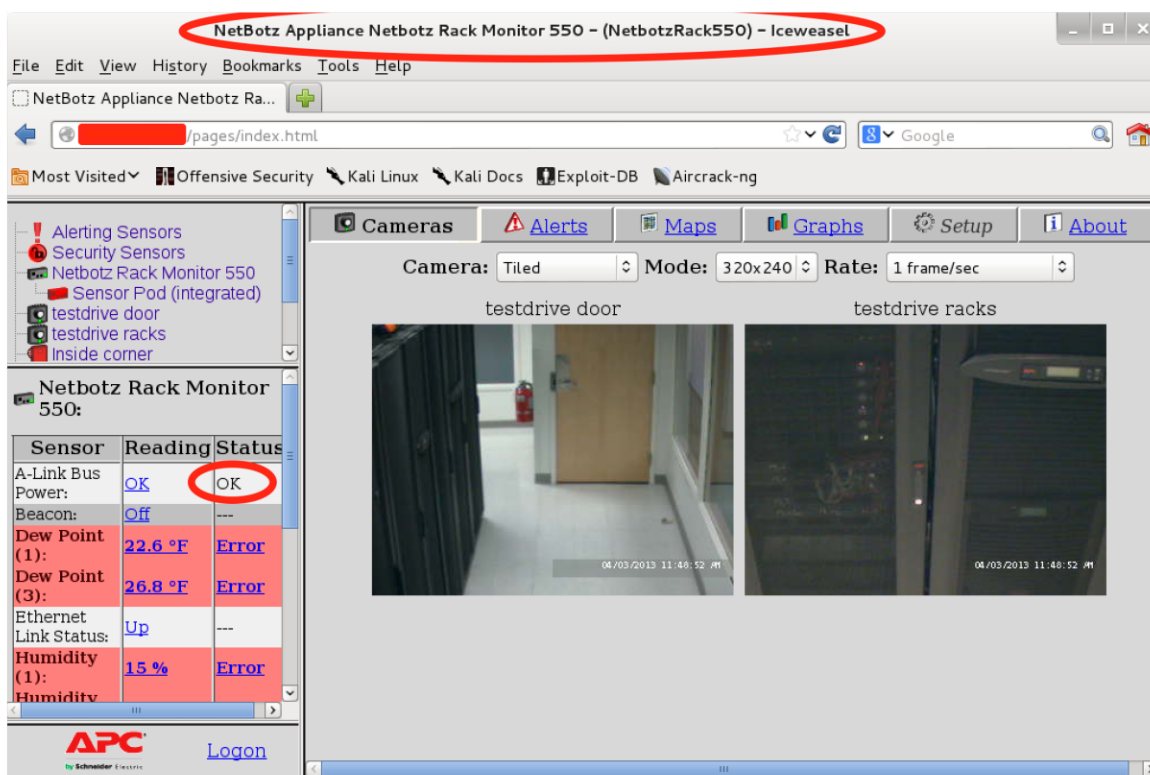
NetBotz Appliance Netbotz Rack Monitor 550 - (NetbotzRack550) - Iceweasel

File Edit View History Bookmarks Tools Help

NetBotz Appliance Netbotz Ra...

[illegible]/pages/index.html

Google

Most Visited Offensive Security Kali Linux Kali Docs Exploit-DB Aircrack-ng

Alerting Sensors
Security Sensors
Netbotz Rack Monitor 550
Sensor Pod (integrated)
testdrive door
testdrive racks
Inside corner

Netbotz Rack Monitor 550:

| Sensor | Reading | Status |
|---|---|---|
| A-Link Bus Power: | OK | OK |
| Beacon: | Off | --- |
| Dew Point (1): | 22.6 °F | Error |
| Dew Point (3): | 26.8 °F | Error |
| Ethernet Link Status: | Up | --- |
| Humidity (1): | 15 % | Error |
| Humidity | | |

APC by Schneider Electric

Logon

Cameras Alerts Maps Graphs Setup About

Camera: Tiled Mode: 320x240 Rate: 1 frame/sec

testdrive door

04/03/2013 11:48:52 AM

testdrive racks

04/03/2013 11:48:52 AM